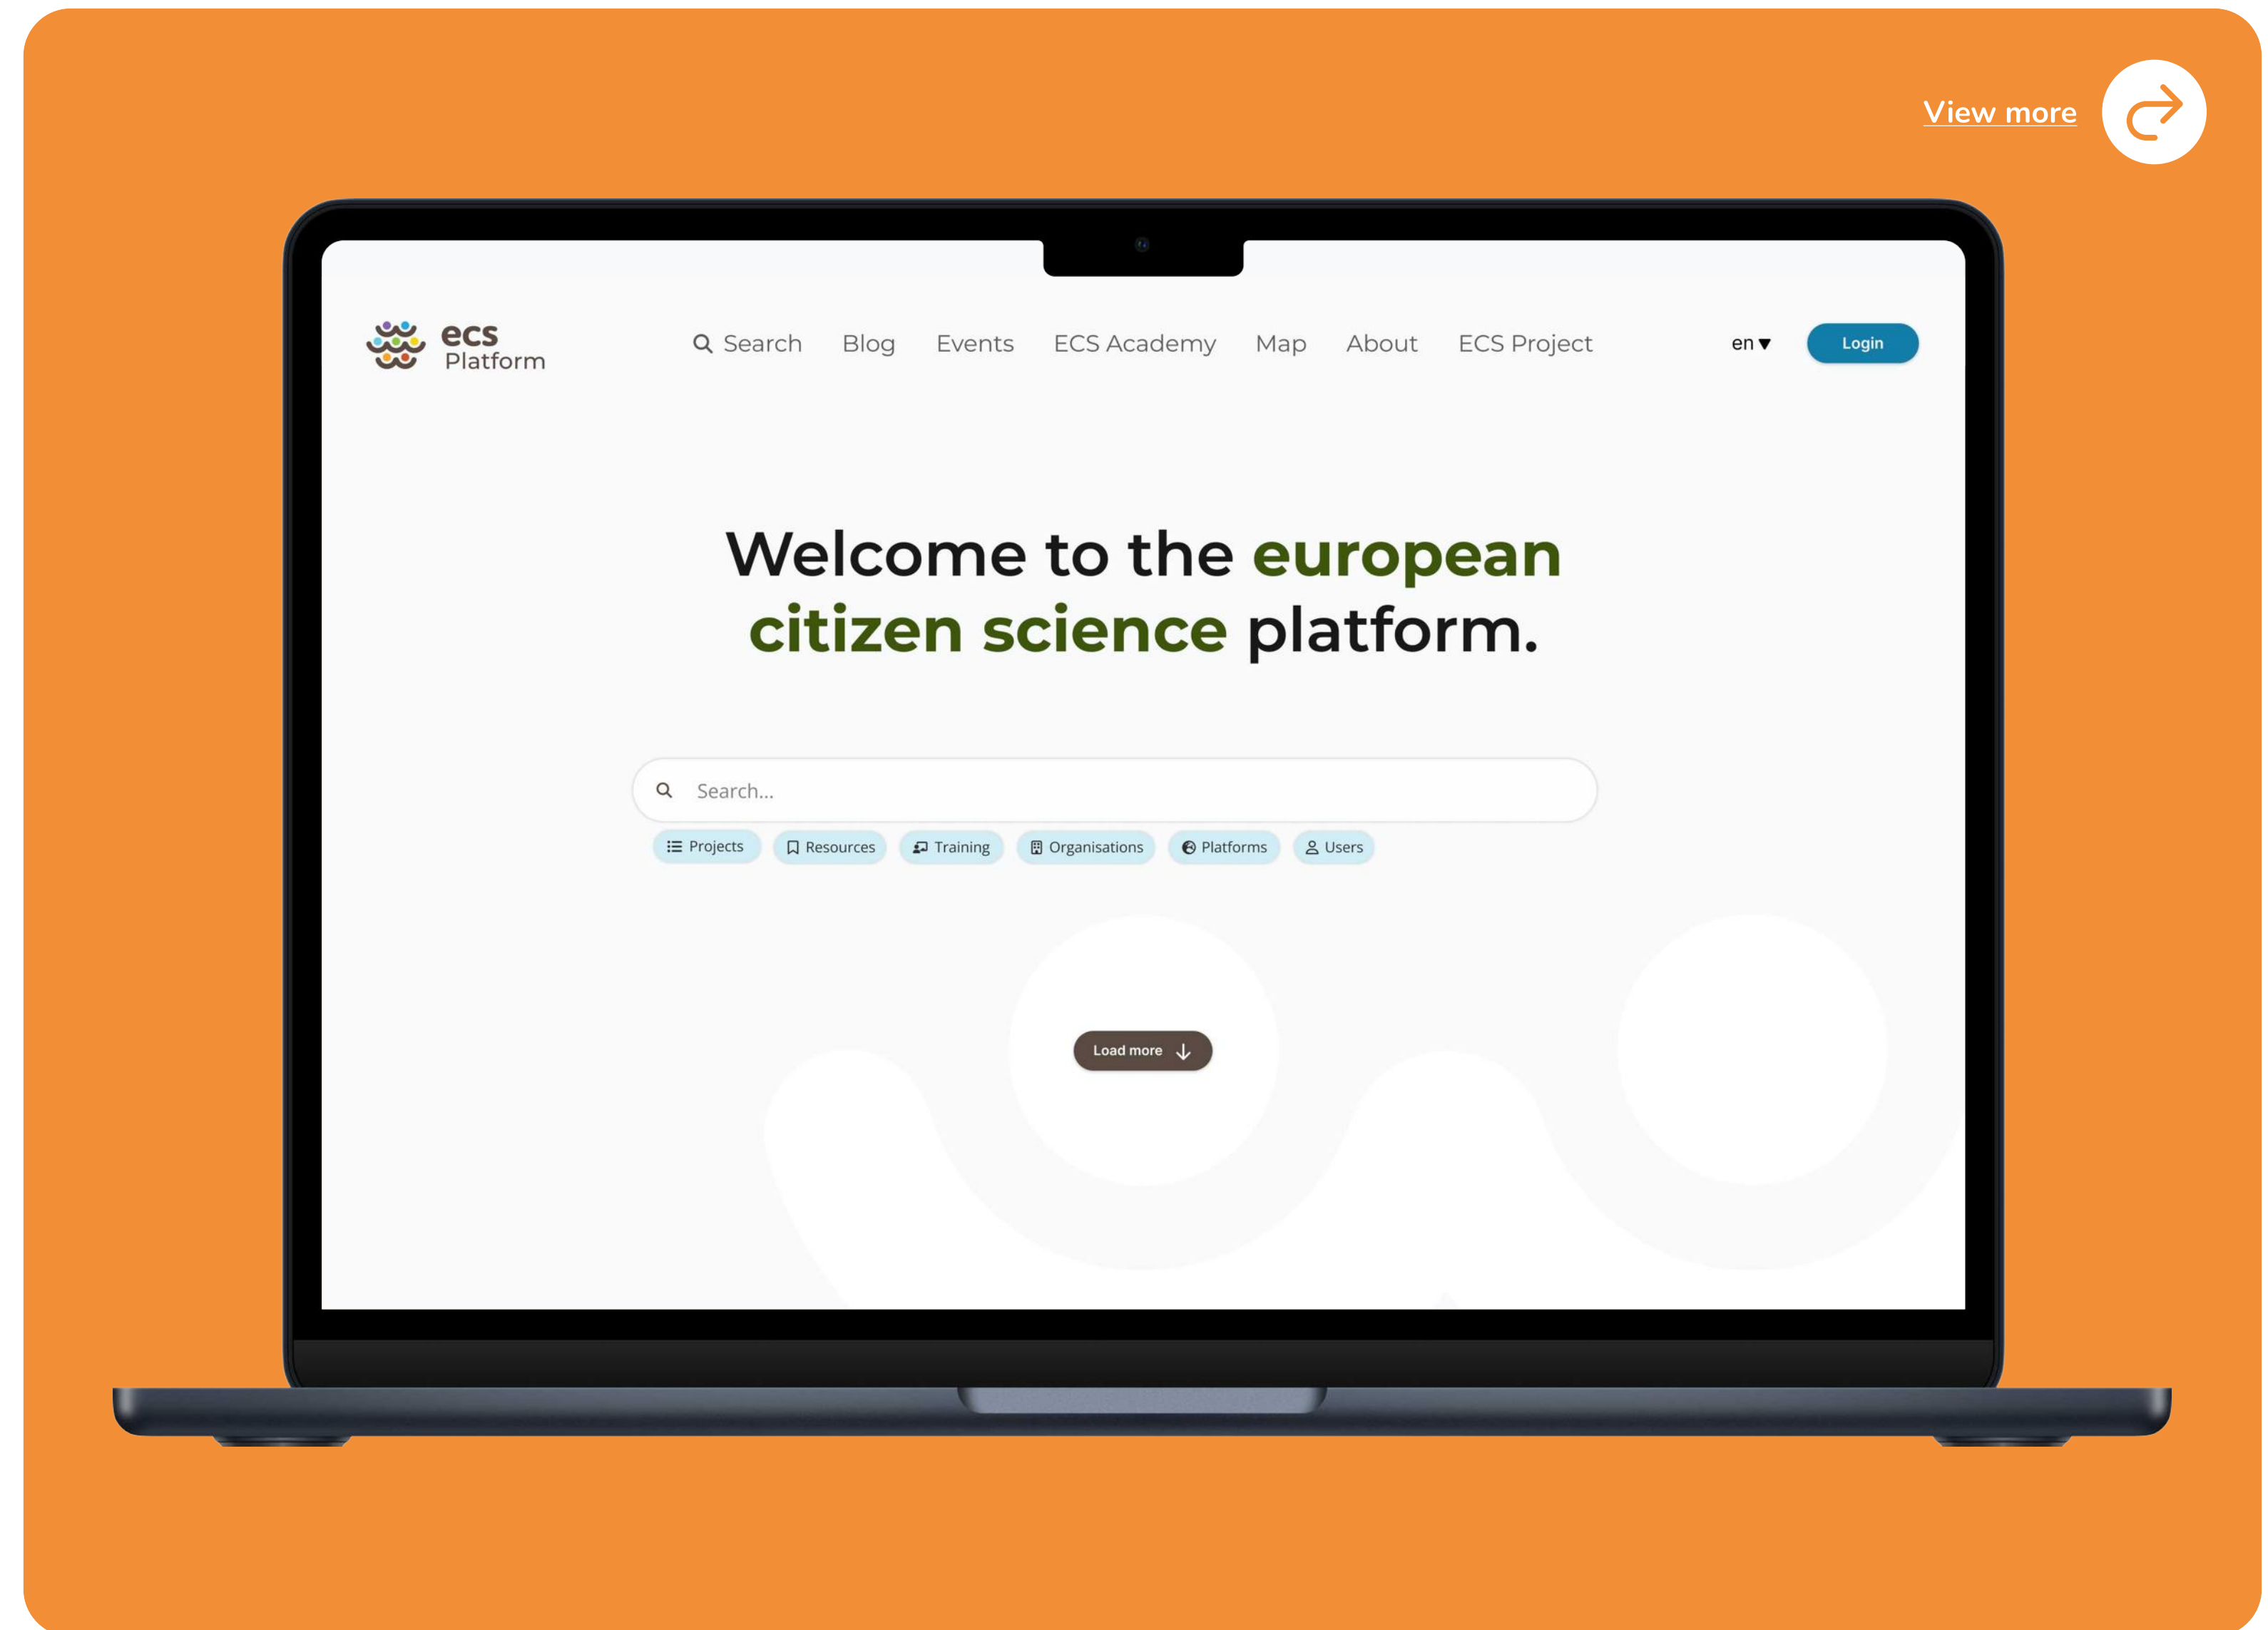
View more

ecs Platform

Search Blog Events ECS Academy Map About ECS Project

en

Login

Welcome to the european citizen science platform.

Search...

Projects Resources Training Organisations Platforms Users

Load more